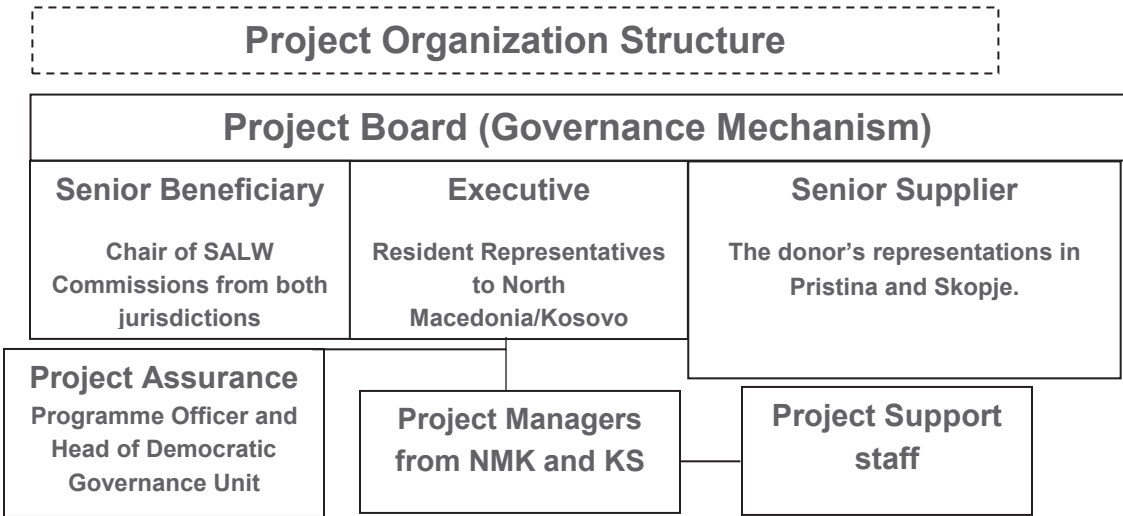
Project Organization Structure

Project Board (Governance Mechanism)

Senior Beneficiary

Chair of SALW Commissions from both jurisdictions

Executive

Resident Representatives to North Macedonia/Kosovo

Senior Supplier

The donor's representations in Pristina and Skopje.

Project Assurance

Programme Officer and Head of Democratic Governance Unit

Project Managers from NMK and KS

Project Support staff